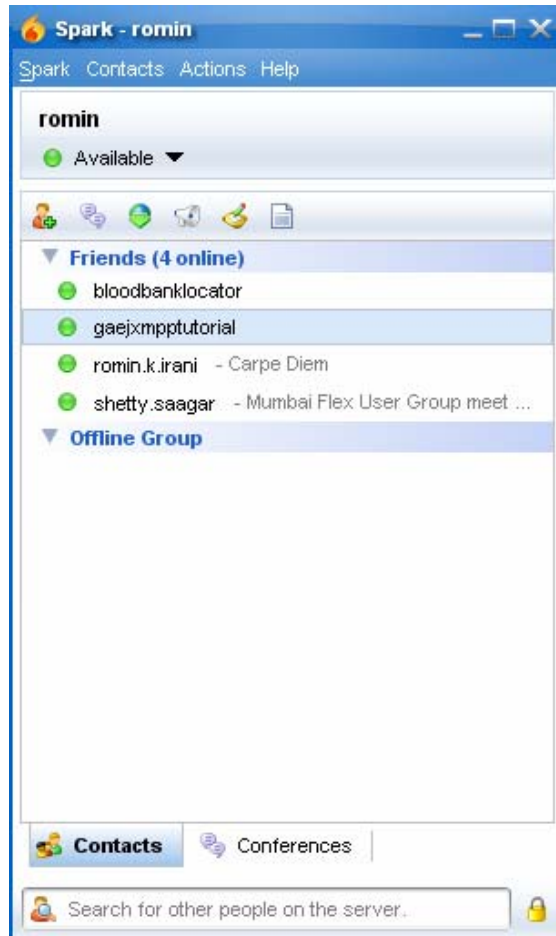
Spark - romin

Spark Contacts Actions Help

romin

Available

Friends (4 online)

bloodbanklocator

gaejxmpptutorial

romin.k.irani - Carpe Diem

shetty.saagar - Mumbai Flex User Group meet ...

Offline Group

Contacts

Conferences

Search for other people on the server.